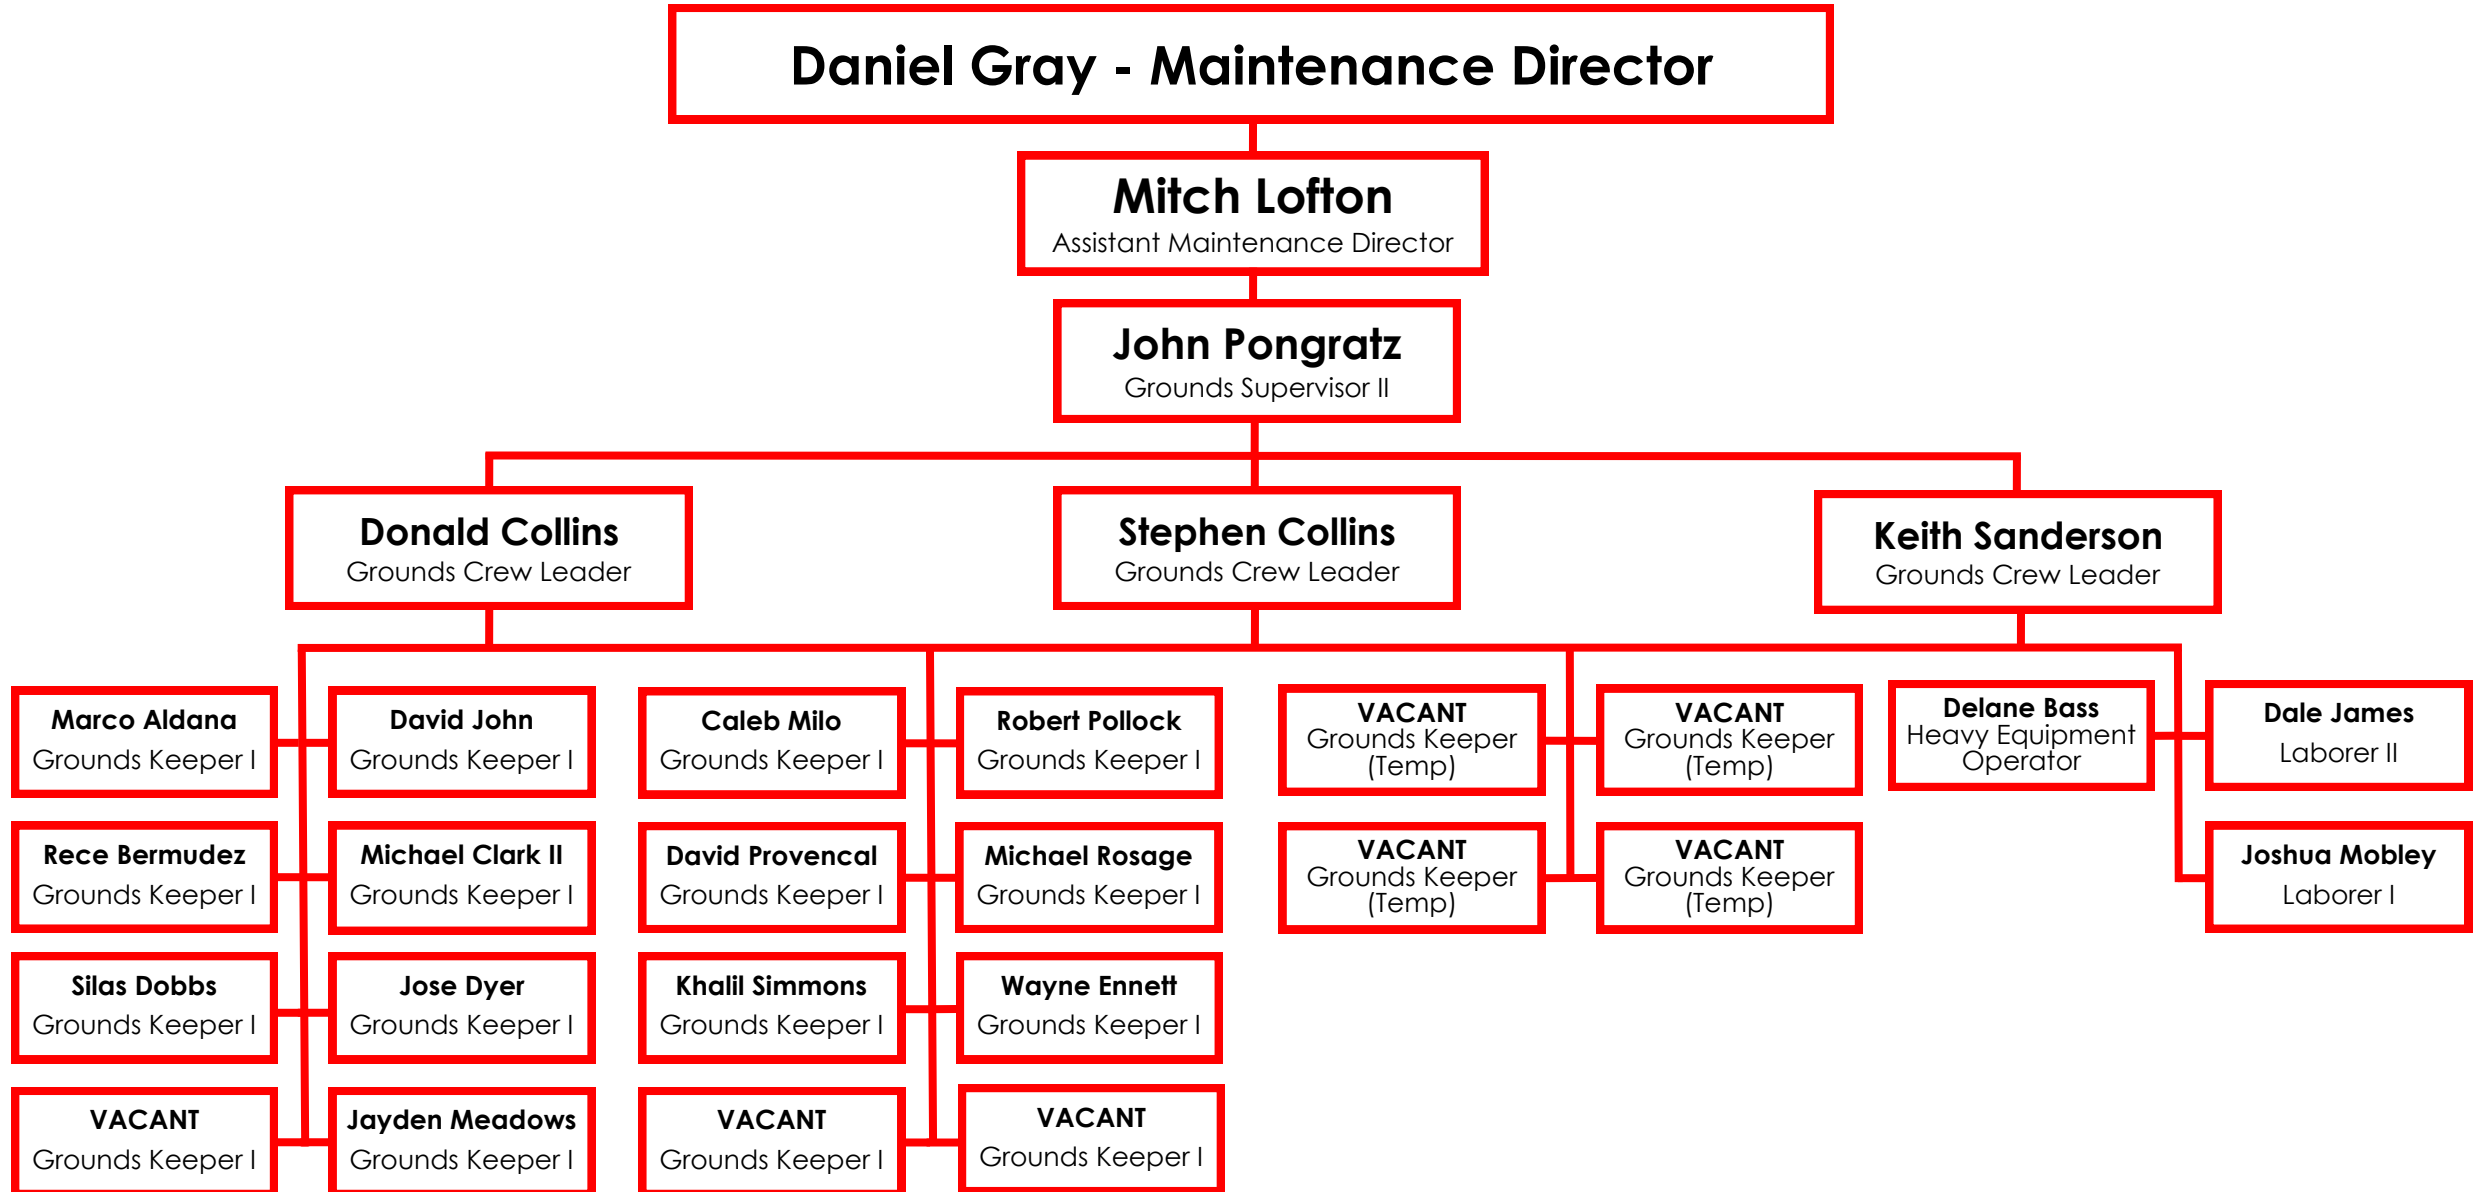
Daniel Gray - Maintenance Director

Mitch Lofton
Assistant Maintenance Director

John Pongratz
Grounds Supervisor II

Donald Collins
Grounds Crew Leader

Stephen Collins
Grounds Crew Leader

Keith Sanderson
Grounds Crew Leader

Marco Aldana
Grounds Keeper I

David John
Grounds Keeper I

Caleb Milo
Grounds Keeper I

Robert Pollock
Grounds Keeper I

VACANT
Grounds Keeper (Temp)

VACANT
Grounds Keeper (Temp)

Delane Bass
Heavy Equipment Operator

Dale James
Laborer II

Rece Bermudez
Grounds Keeper I

Michael Clark II
Grounds Keeper I

David Provencal
Grounds Keeper I

Michael Rosage
Grounds Keeper I

VACANT
Grounds Keeper (Temp)

VACANT
Grounds Keeper (Temp)

Joshua Mobley
Laborer I

Silas Dobbs
Grounds Keeper I

Jose Dyer
Grounds Keeper I

Khalil Simmons
Grounds Keeper I

Wayne Ennett
Grounds Keeper I

VACANT
Grounds Keeper I

Jayden Meadows
Grounds Keeper I

VACANT
Grounds Keeper I

VACANT
Grounds Keeper I